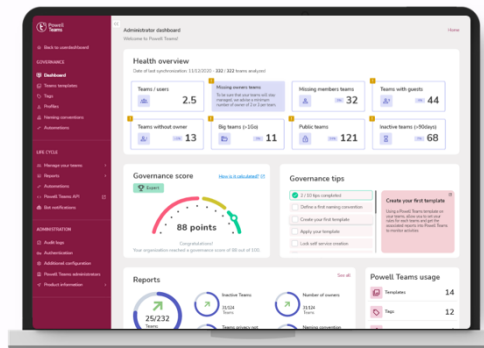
Powell Teams

Back to owned/board

GOVERNANCE

Dashboard

Teams templates

Tags

Profiles

Naming conventions

Automations

LIFE CYCLE

Manage your teams

Reports

Automations

Powell Teams API

Bot notifications

ADMINISTRATION

Audit logs

Authentication

Additional configuration

Powell Teams administrators

Product information

Administrator dashboard

Welcome to Powell Teams!

Home

Health overview

Date of last synchronization: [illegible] - 332 / 332 teams analyzed

Teams / users 2.5

Missing owners teams
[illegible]

Missing members teams 32

Teams with guests 44

Teams without owner 13

Big teams (>10k) 11

Public teams 21

Inactive teams (>90days) 68

Governance score

How is it calculated?

Expert

88 points

Congratulations!
Your organization reached a governance score of 88 out of 100

Governance tips

2 / 10 tips completed

Define a first naming convention

Create your first template

Apply your template

Lock self service creation

Create your first template

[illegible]

Reports

See all

25/232
Teams

Inactive Teams

Number of owners

Powell Teams usage

Templates 14

Tags 12